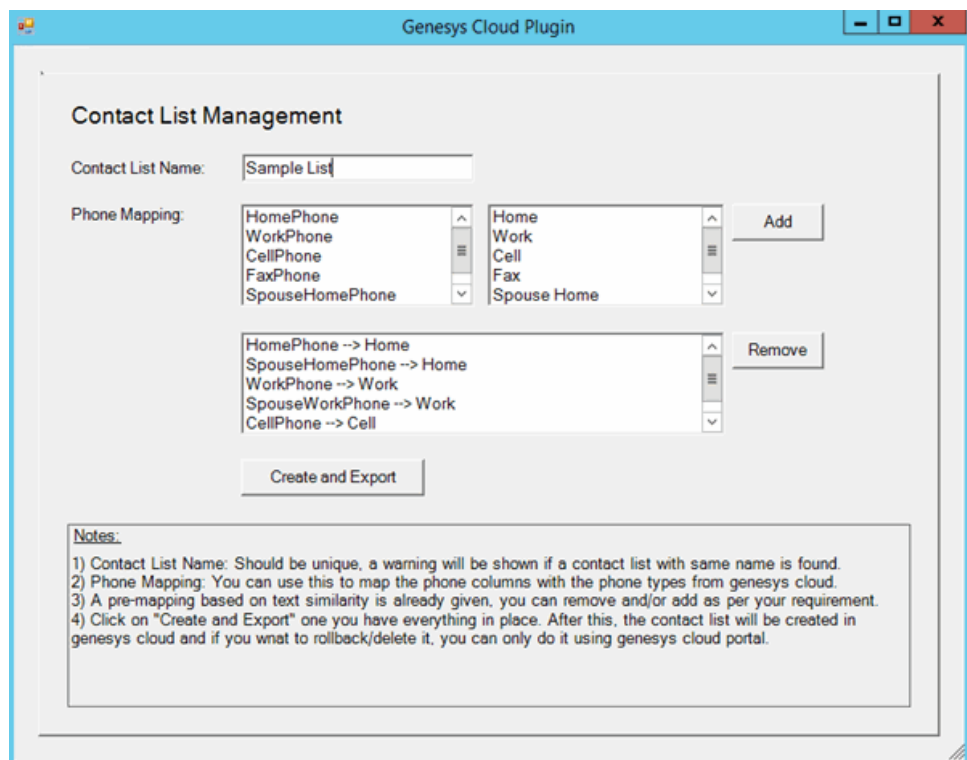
Genesys Cloud Plugin

Contact List Management

Contact List Name: Sample List

Phone Mapping:

HomePhone
WorkPhone
CellPhone
FaxPhone
SpouseHomePhone

Home
Work
Cell
Fax
Spouse Home

Add

HomePhone --> Home
SpouseHomePhone --> Home
WorkPhone --> Work
SpouseWorkPhone --> Work
CellPhone --> Cell

Remove

Create and Export

Notes:

1) Contact List Name: Should be unique, a warning will be shown if a contact list with same name is found.
2) Phone Mapping: You can use this to map the phone columns with the phone types from genesys cloud.
3) A pre-mapping based on text similarity is already given, you can remove and/or add as per your requirement.
4) Click on "Create and Export" one you have everything in place. After this, the contact list will be created in genesys cloud and if you wnat to rollback/delete it, you can only do it using genesys cloud portal.